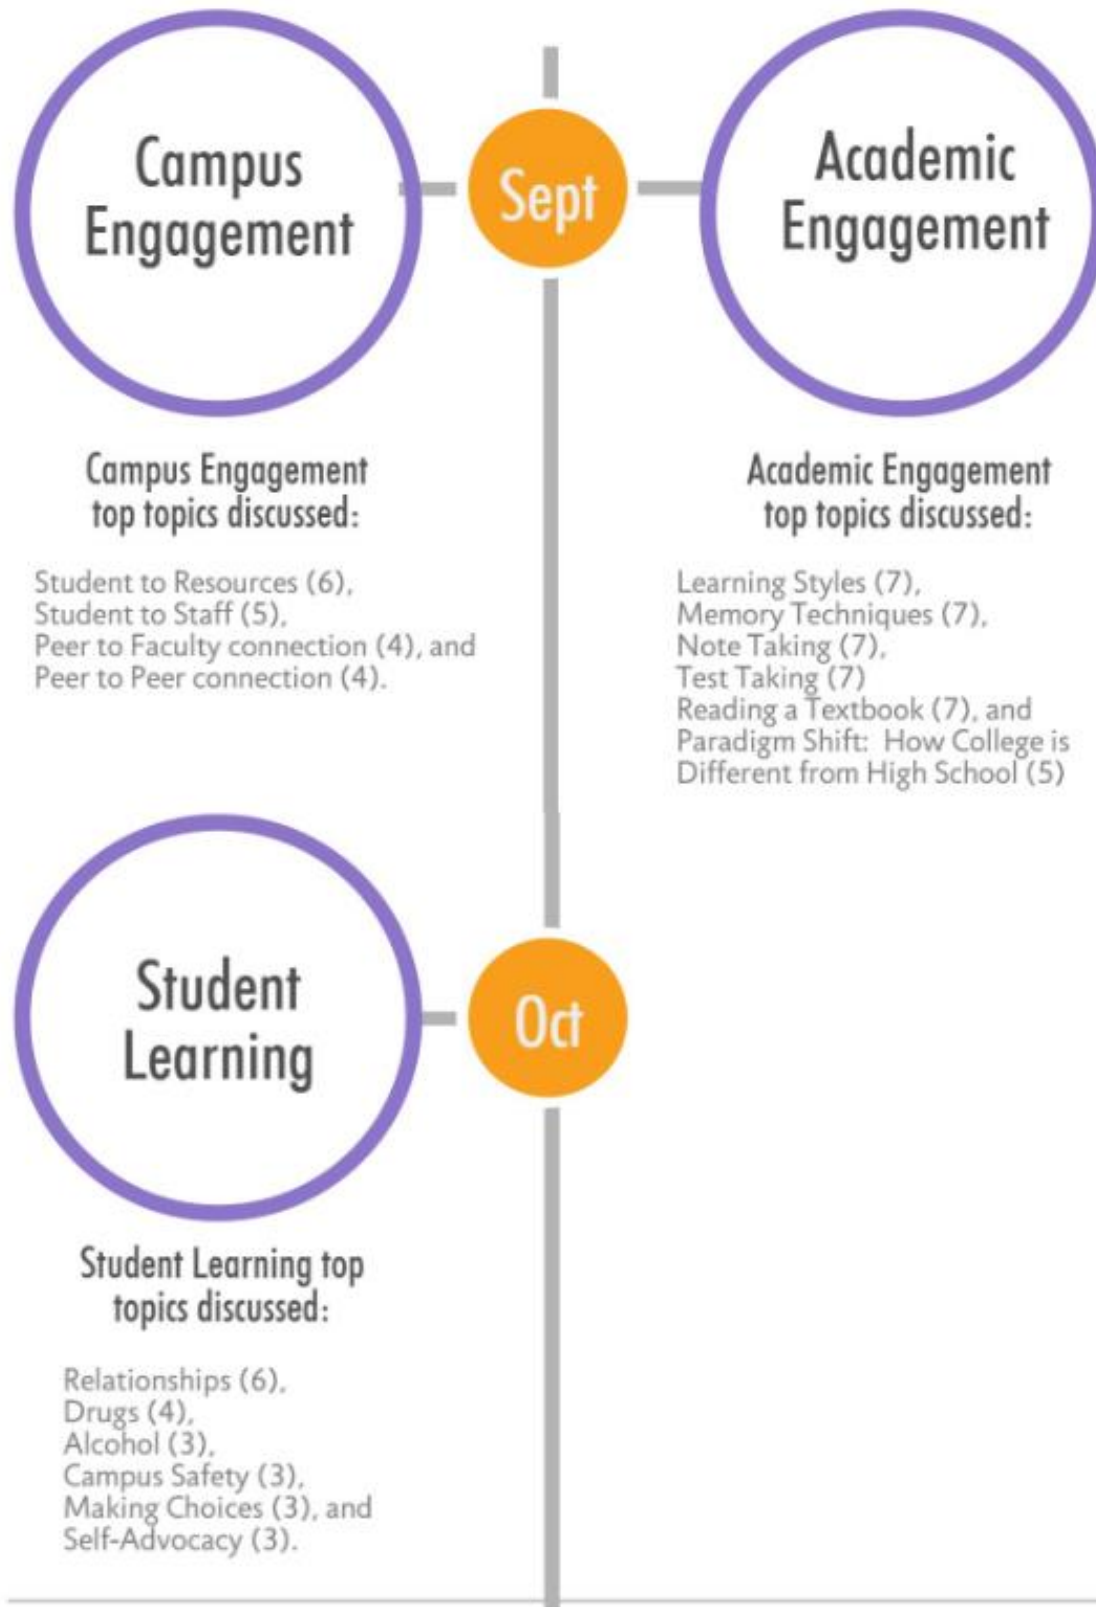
Campus Engagement

Sept

Academic Engagement

Campus Engagement top topics discussed:

Student to Resources (6),
Student to Staff (5),
Peer to Faculty connection (4), and
Peer to Peer connection (4).

Academic Engagement top topics discussed:

Learning Styles (7),
Memory Techniques (7),
Note Taking (7),
Test Taking (7)
Reading a Textbook (7), and
Paradigm Shift: How College is Different from High School (5)

Student Learning

Oct

Student Learning top topics discussed:

Relationships (6),
Drugs (4),
Alcohol (3),
Campus Safety (3),
Making Choices (3), and
Self-Advocacy (3).